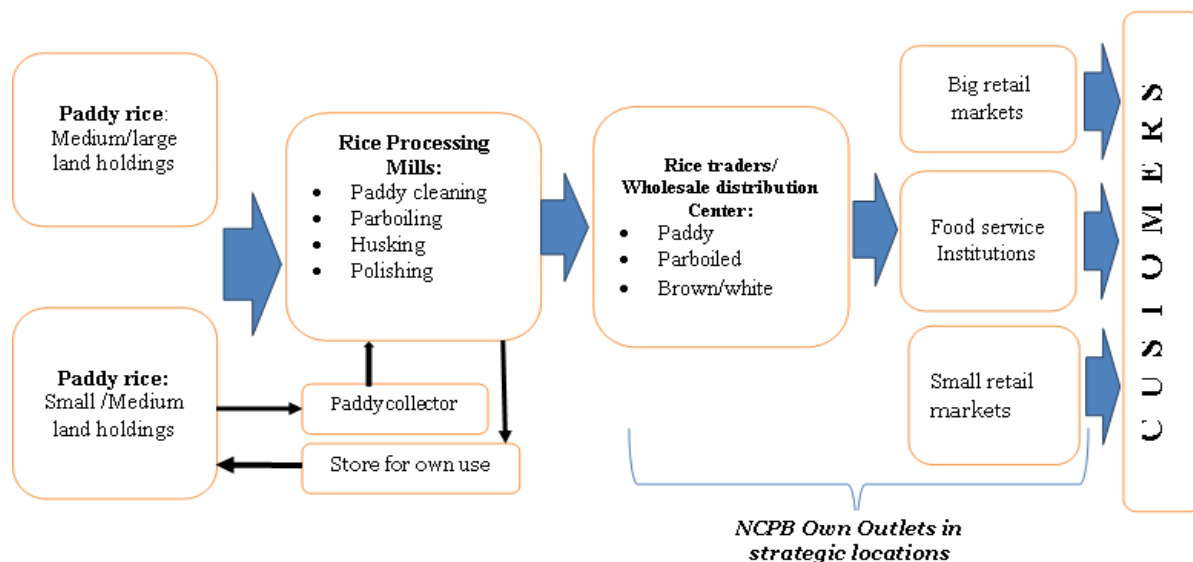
**Paddy rice**: Medium/large land holdings

**Paddy rice:** Small /Medium land holdings

**Rice Processing Mills:**
- Paddy cleaning
- Parboiling
- Husking
- Polishing

Paddy collector

Store for own use

**Rice traders/ Wholesale distribution Center:**
- Paddy
- Parboiled
- Brown/white

Big retail markets

Food service Institutions

Small retail markets

C U S T O M E R S

*NCPB Own Outlets in strategic locations*